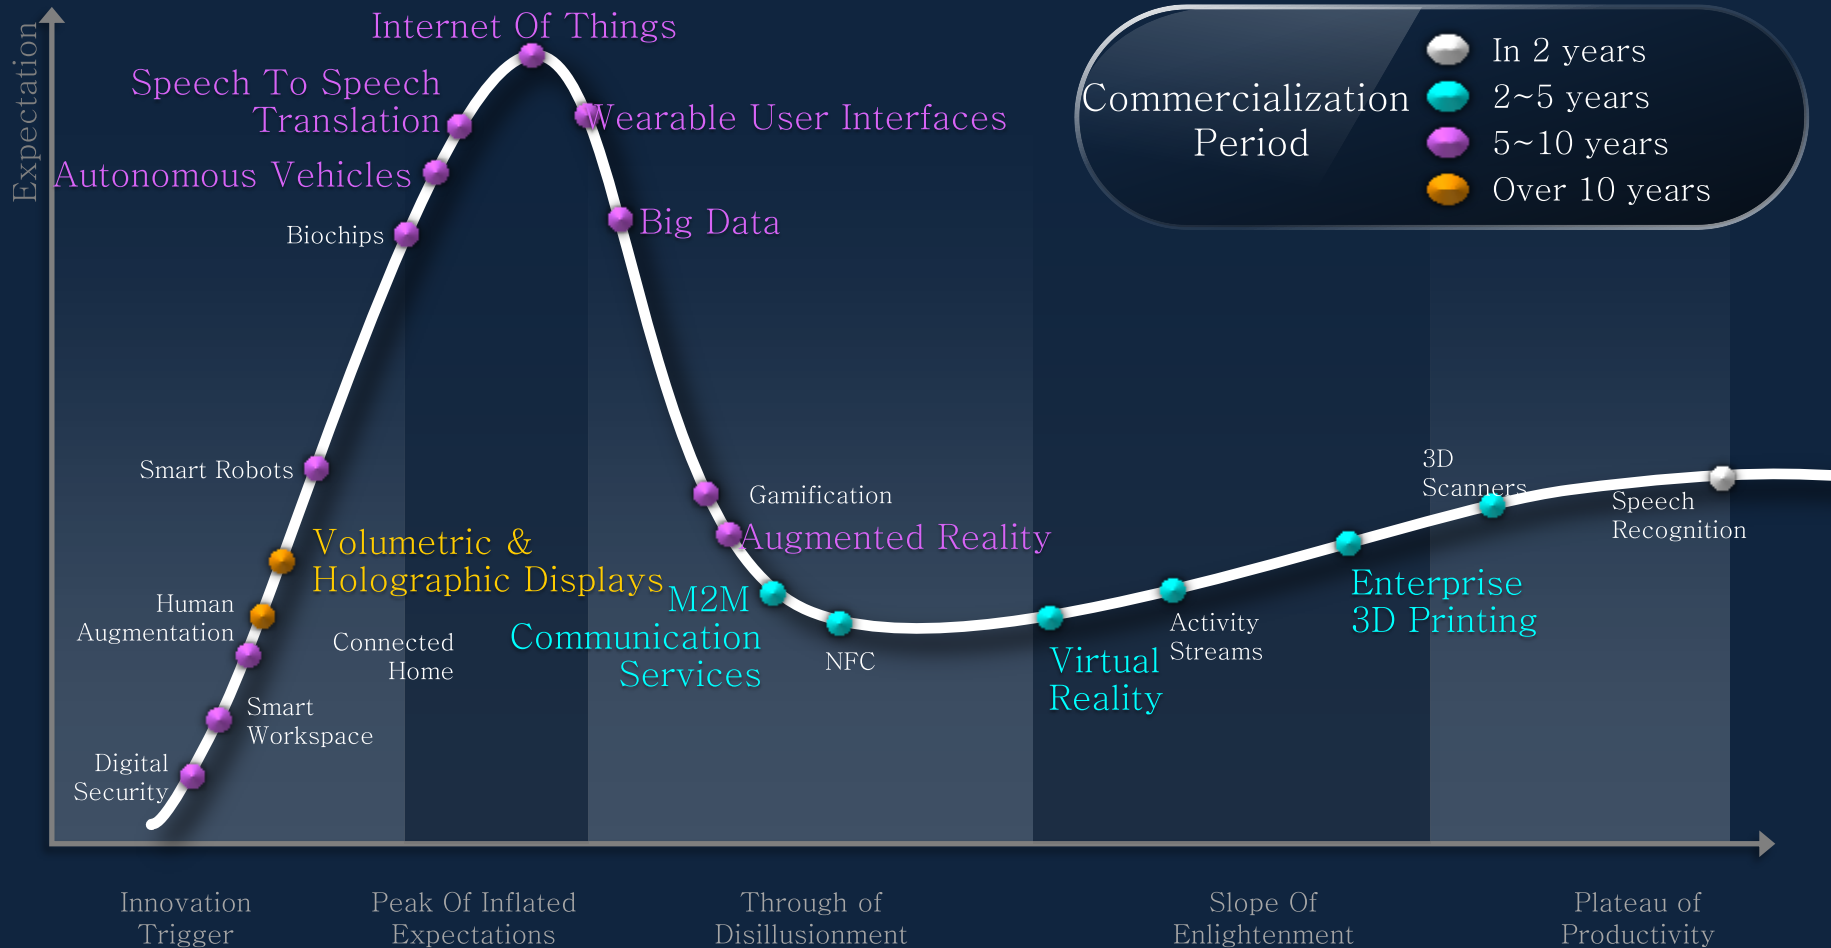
Expectation

Internet Of Things

Speech To Speech Translation

Wearable User Interfaces

Autonomous Vehicles

Biochips

Big Data

Commercialization Period

In 2 years

2~5 years

5~10 years

Over 10 years

Smart Robots

Gamification

Augmented Reality

Volumetric & Holographic Displays

M2M Communication Services

Human Augmentation

Connected Home

NFC

Virtual Reality

Activity Streams

Enterprise 3D Printing

3D Scanners

Speech Recognition

Smart Workspace

Digital Security

Innovation Trigger

Peak Of Inflated Expectations

Through of Disillusionment

Slope Of Enlightenment

Plateau of Productivity